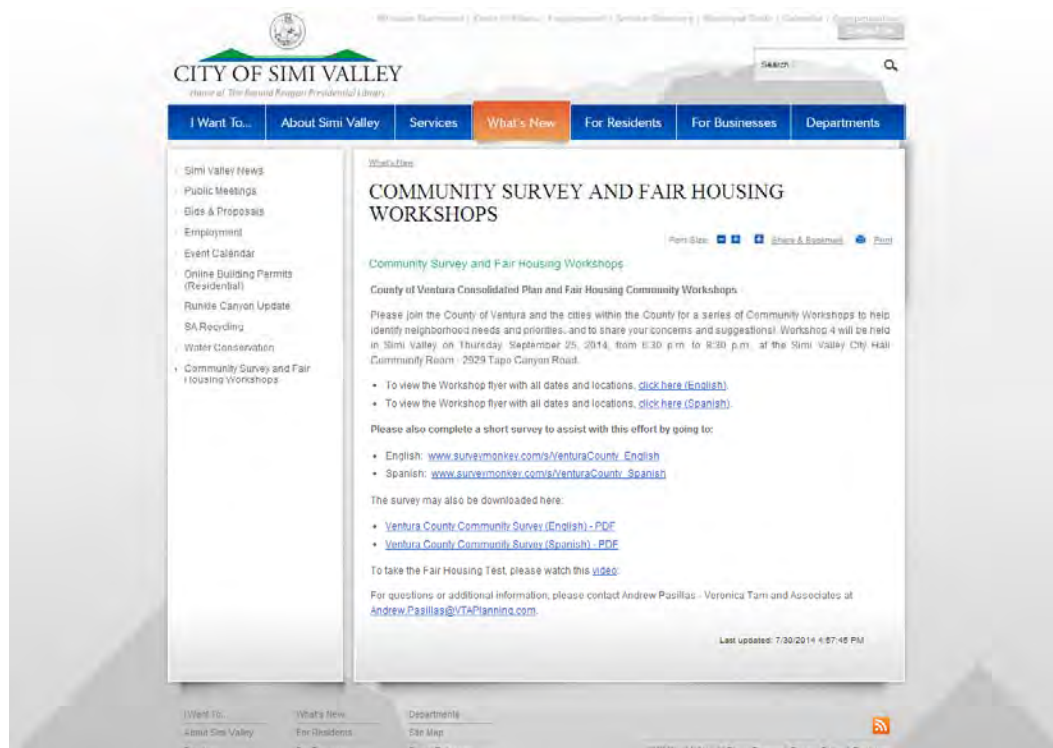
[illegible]

CITY OF SIMI VALLEY
Home of The Ronald Reagan Presidential Library

Search

I Want To... | About Simi Valley | Services | What's New | For Residents | For Businesses | Departments

Simi Valley News
Public Meetings
Bids & Proposals
Employment
Event Calendar
Online Building Permits (Residential)
Runkle Canyon Update
SA Recycling
Water Conservation
Community Survey and Fair Housing Workshops

What's New

COMMUNITY SURVEY AND FAIR HOUSING WORKSHOPS

Font Size: Share & Bookmark Print

Community Survey and Fair Housing Workshops

County of Ventura Consolidated Plan and Fair Housing Community Workshops

Please join the County of Ventura and the cities within the County for a series of Community Workshops to help identify neighborhood needs and priorities, and to share your concerns and suggestions! Workshop 4 will be held in Simi Valley on Thursday, September 25, 2014, from 6:30 p.m. to 8:30 p.m. at the Simi Valley City Hall Community Room - 2929 Tapo Canyon Road.

• To view the Workshop flyer with all dates and locations, click here (English).
• To view the Workshop flyer with all dates and locations, click here (Spanish).

Please also complete a short survey to assist with this effort by going to:

• English: www.surveymonkey.com/s/VenturaCounty_English
• Spanish: www.surveymonkey.com/s/VenturaCounty_Spanish

The survey may also be downloaded here:

• Ventura County Community Survey (English) - PDF
• Ventura County Community Survey (Spanish) - PDF

To take the Fair Housing Test, please watch this video:

For questions or additional information, please contact Andrew Pasillas - Veronica Tam and Associates at Andrew.Pasillas@VTAPlanning.com.

Last updated: 7/30/2014 4:57:46 PM

I Want To... | What's New | Departments
About Simi Valley | For Residents | Site Map
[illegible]